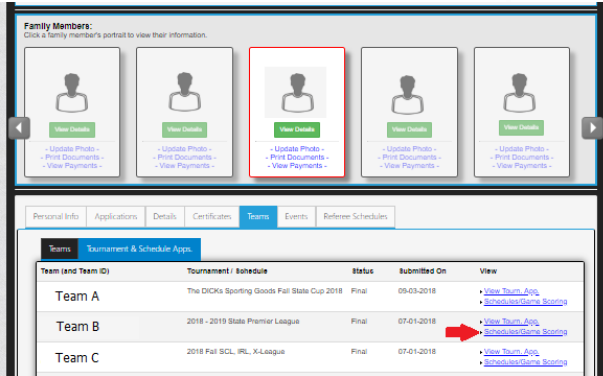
Family Members:
Click a family member's portrait to view their information.

View Details
- Update Photo -
- Print Documents -
- View Payments -

View Details
- Update Photo -
- Print Documents -
- View Payments -

View Details
- Update Photo -
- Print Documents -
- View Payments -

View Details
- Update Photo -
- Print Documents -
- View Payments -

View Details
- Update Photo -
- Print Documents -
- View Payments -

Personal Info | Applications | Details | Certificates | Teams | Events | Referee Schedules

Teams | Tournament & Schedule Apps.

| Team (and Team ID) | Tournament / Schedule | Status | Submitted On | View |
|---|---|---|---|---|
| Team A | The DICKs Sporting Goods Fall State Cup 2018 | Final | 09-03-2018 | View Tourn. App. Schedules/Game Scoring |
| Team B | 2018 - 2019 State Premier League | Final | 07-01-2018 | View Tourn. App. Schedules/Game Scoring |
| Team C | 2018 Fall SCL, IRL, X-League | Final | 07-01-2018 | View Tourn. App. Schedules/Game Scoring |